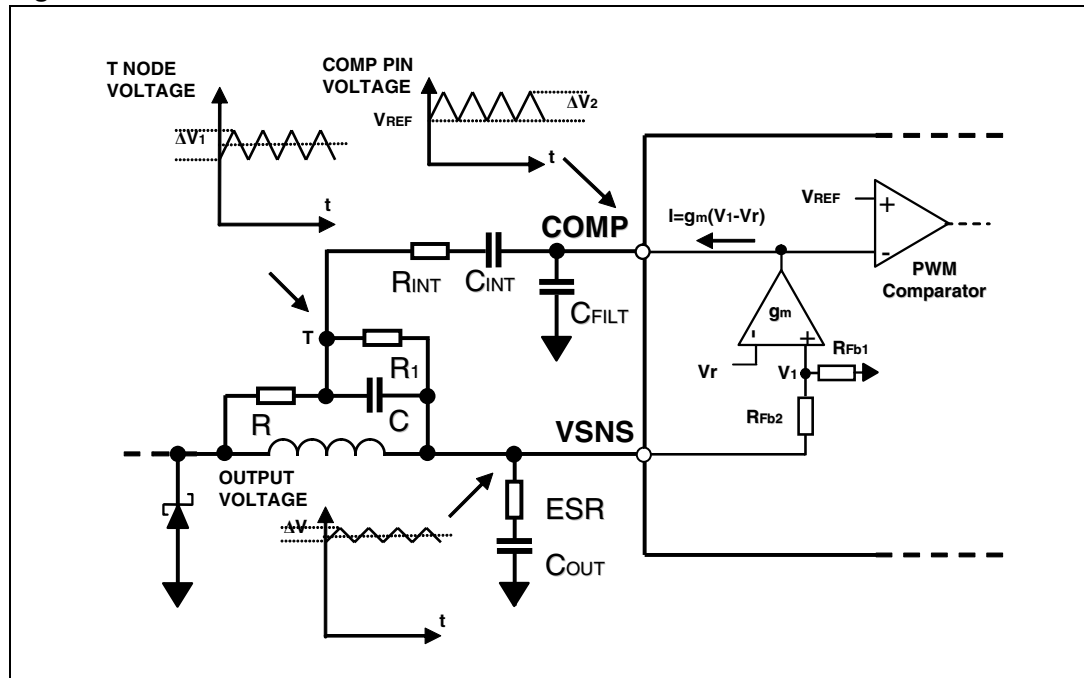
T NODE VOLTAGE

$\Delta V_1$

t

COMP PIN VOLTAGE

$V_{REF}$

$\Delta V_2$

t

COMP

$I=g_m(V_1-V_r)$

$V_{REF}$

+

-

PWM Comparator

$R_{INT}$

$C_{INT}$

$C_{FILT}$

T

$R_1$

$g_m$

+

Vr

$V_1$

$R_{Fb1}$

$R_{Fb2}$

R

C

VSNS

OUTPUT VOLTAGE

$\Delta V$

ESR

$C_{OUT}$

t